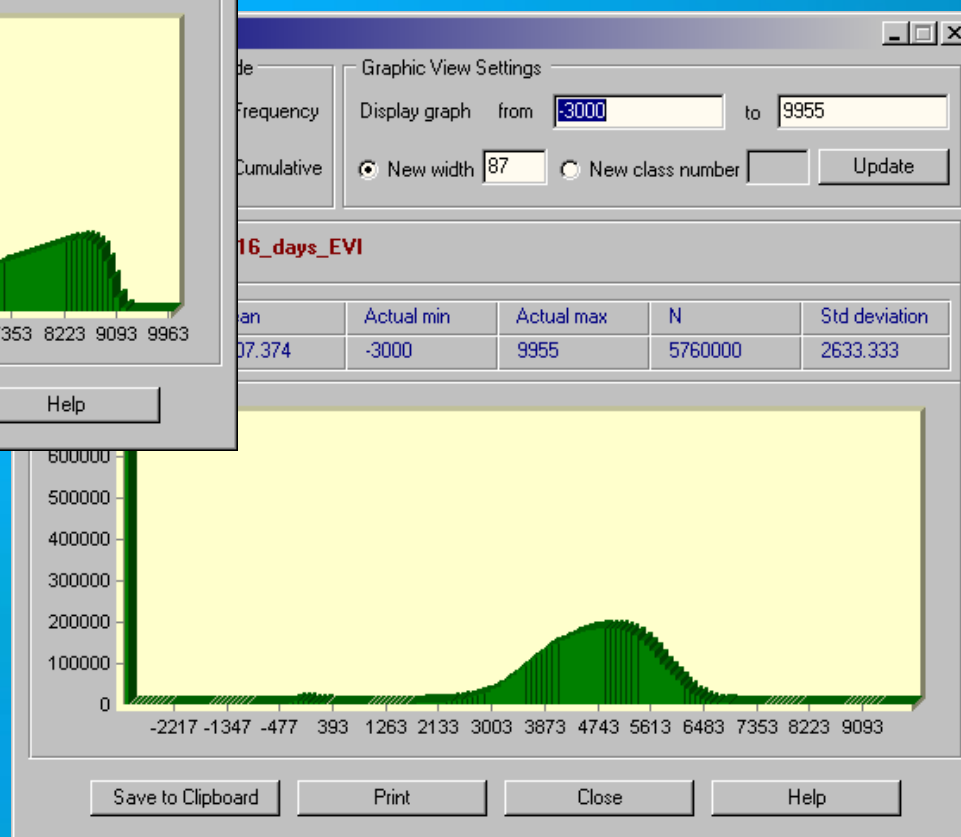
353 8223 9093 9963

Help

de

Frequency

Cumulative

Graphic View Settings

Display graph from -3000 to 9955

New width 87

New class number

Update

16_days_EVI

| an | Actual min | Actual max | N | Std deviation |
|---|---|---|---|---|
| 07.374 | -3000 | 9955 | 5760000 | 2633.333 |

600000
500000
400000
300000
200000
100000
0

-2217 -1347 -477 393 1263 2133 3003 3873 4743 5613 6483 7353 8223 9093

Save to Clipboard

Print

Close

Help